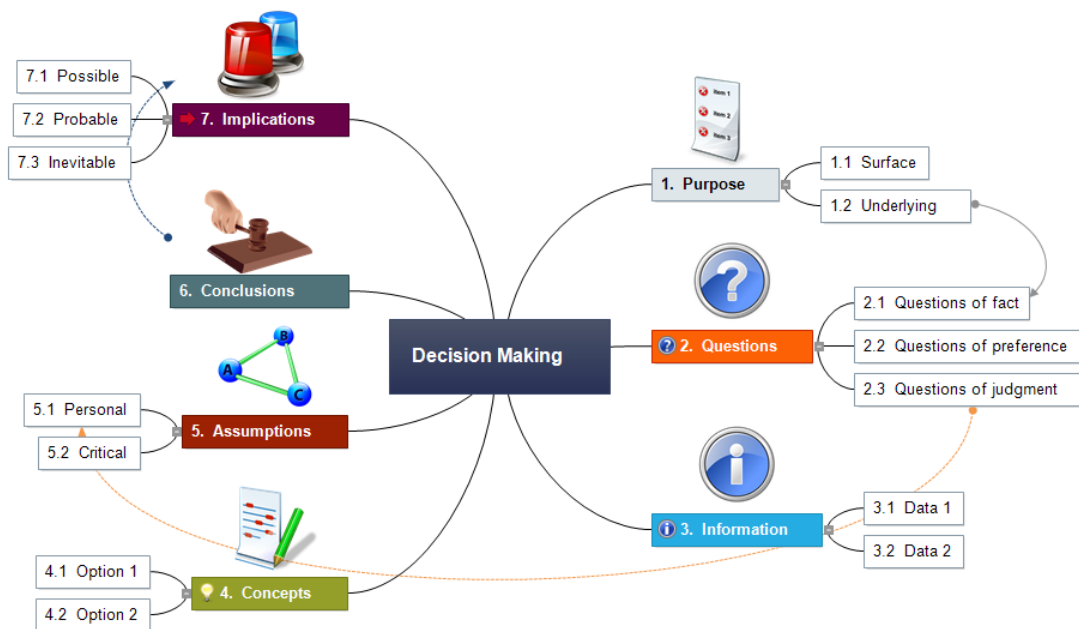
Decision Making

1. Purpose
1.1 Surface
1.2 Underlying

Item 1
Item 2
Item 3

2. Questions
2.1 Questions of fact
2.2 Questions of preference
2.3 Questions of judgment

3. Information
3.1 Data 1
3.2 Data 2

4. Concepts
4.1 Option 1
4.2 Option 2

5. Assumptions
5.1 Personal
5.2 Critical

A
B
C

6. Conclusions

7. Implications
7.1 Possible
7.2 Probable
7.3 Inevitable